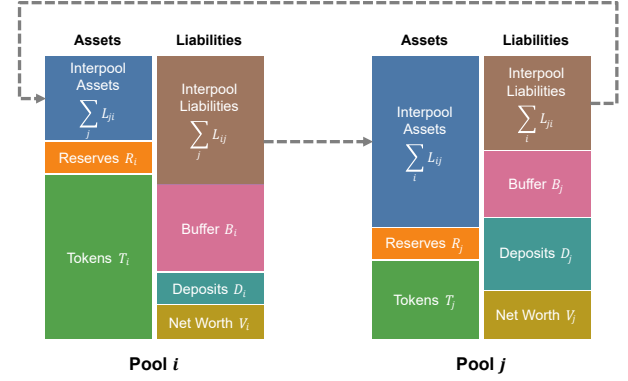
Assets

Liabilities

Interpool Assets $\sum_j L_{ji}$

Reserves $R_i$

Tokens $T_i$

Interpool Liabilities $\sum_j L_{ij}$

Buffer $B_i$

Deposits $D_i$

Net Worth $V_i$

Pool $i$

Assets

Liabilities

Interpool Assets $\sum_i L_{ij}$

Reserves $R_j$

Tokens $T_j$

Interpool Liabilities $\sum_i L_{ji}$

Buffer $B_j$

Deposits $D_j$

Net Worth $V_j$

Pool $j$